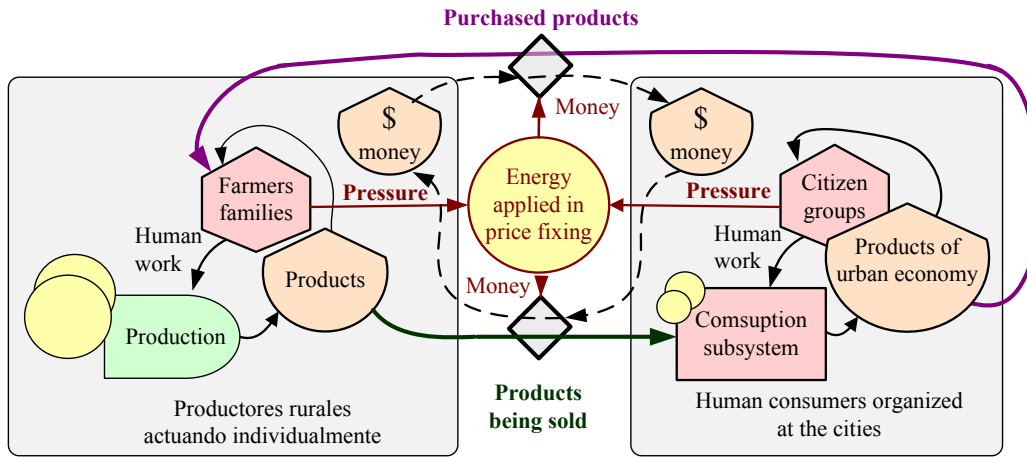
Purchased products

Money

$ money

$ money

Farmers families

Pressure

Energy applied in price fixing

Pressure

Citizen groups

Human work

Human work

Products of urban economy

Products

Money

Production

Comsuption subsystem

Products being sold

Productores rurales actuando individualmente

Human consumers organized at the cities